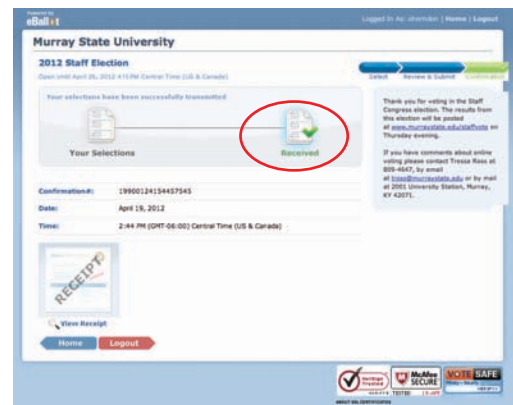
Powered by eBallot

Logged In As: sherndon | Home | Logout

Murray State University

2012 Staff Election

Open until April 26, 2012 4:15 PM Central Time (US & Canada)

Select Review & Submit Confirmation

Your selections have been successfully transmitted

Your Selections

Received

Thank you for voting in the Staff Congress election. The results from this election will be posted at www.murraystate.edu/staffvote on Thursday evening.

If you have comments about online voting please contact Tressa Ross at 809-4647, by email at tross@murraystate.edu or by mail at 2001 University Station, Murray, KY 42071.

| | |
|---|---|
| Confirmation#: | 199001241544S7545 |
| Date: | April 19, 2012 |
| Time: | 2:44 PM (GMT-06:00) Central Time (US & Canada) |

RECEIPT

View Receipt

Home

Logout

VeriSign Trusted

McAfee SECURE TESTED 19-APR

VOTE SAFE

ABOUT SSL CERTIFICATES